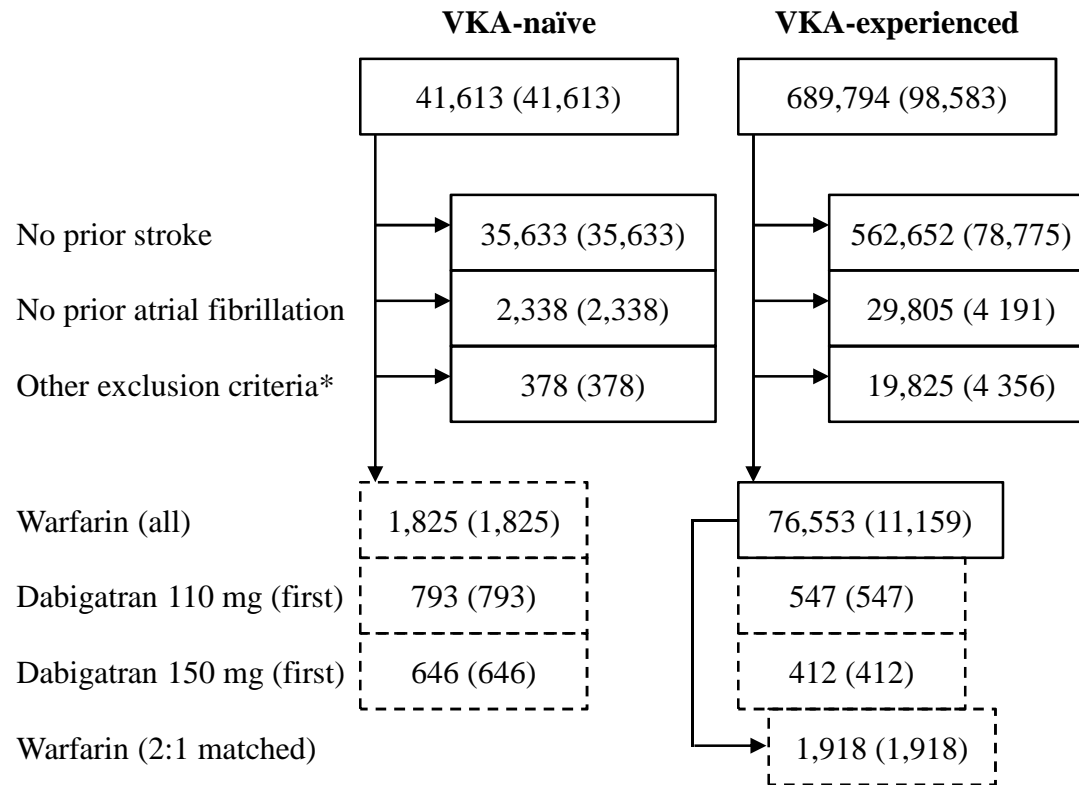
VKA-naïve

VKA-experienced

41,613 (41,613)

689,794 (98,583)

No prior stroke

35,633 (35,633)

562,652 (78,775)

No prior atrial fibrillation

2,338 (2,338)

29,805 (4 191)

Other exclusion criteria*

378 (378)

19,825 (4 356)

Warfarin (all)

1,825 (1,825)

76,553 (11,159)

Dabigatran 110 mg (first)

793 (793)

547 (547)

Dabigatran 150 mg (first)

646 (646)

412 (412)

Warfarin (2:1 matched)

1,918 (1,918)